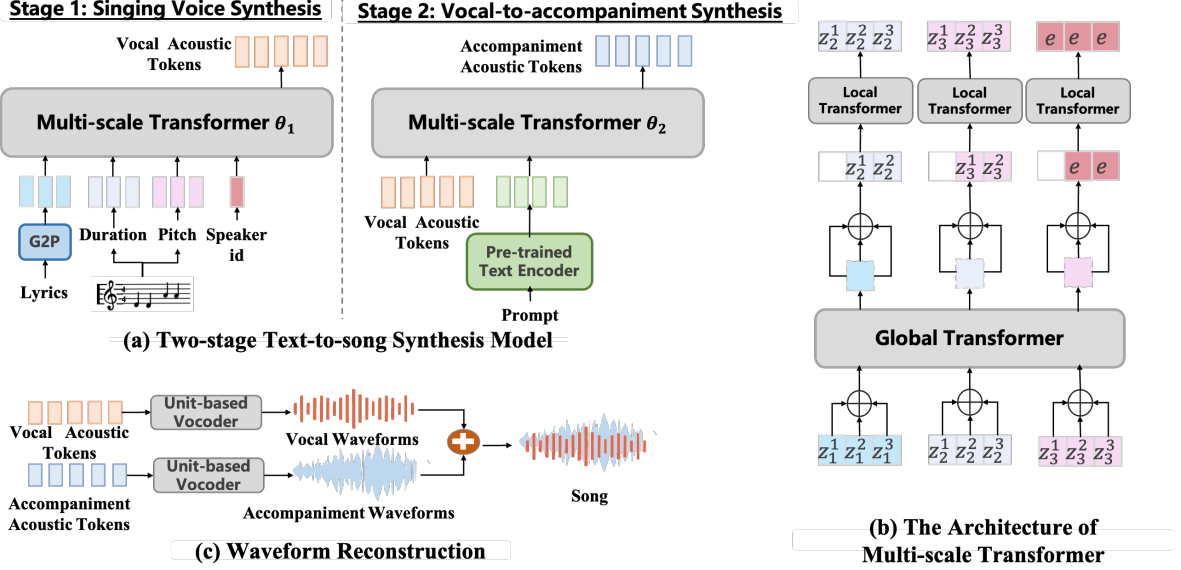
Stage 1: Singing Voice Synthesis

Vocal Acoustic Tokens

Multi-scale Transformer $\theta_1$

G2P

Lyrics

Duration

Pitch

Speaker id

Stage 2: Vocal-to-accompaniment Synthesis

Accompaniment Acoustic Tokens

Multi-scale Transformer $\theta_2$

Vocal Acoustic Tokens

Pre-trained Text Encoder

Prompt

(a) Two-stage Text-to-song Synthesis Model

Vocal Acoustic Tokens

Unit-based Vocoder

Vocal Waveforms

Accompaniment Acoustic Tokens

Unit-based Vocoder

Accompaniment Waveforms

Song

(c) Waveform Reconstruction

$z_2^1$ $z_2^2$ $z_2^3$

$z_3^1$ $z_3^2$ $z_3^3$

$e$ $e$ $e$

Local Transformer

Local Transformer

Local Transformer

$z_2^1$ $z_2^2$

$z_3^1$ $z_3^2$

$e$ $e$

Global Transformer

$z_1^1$ $z_1^2$ $z_1^3$

$z_2^1$ $z_2^2$ $z_2^3$

$z_3^1$ $z_3^2$ $z_3^3$

(b) The Architecture of Multi-scale Transformer